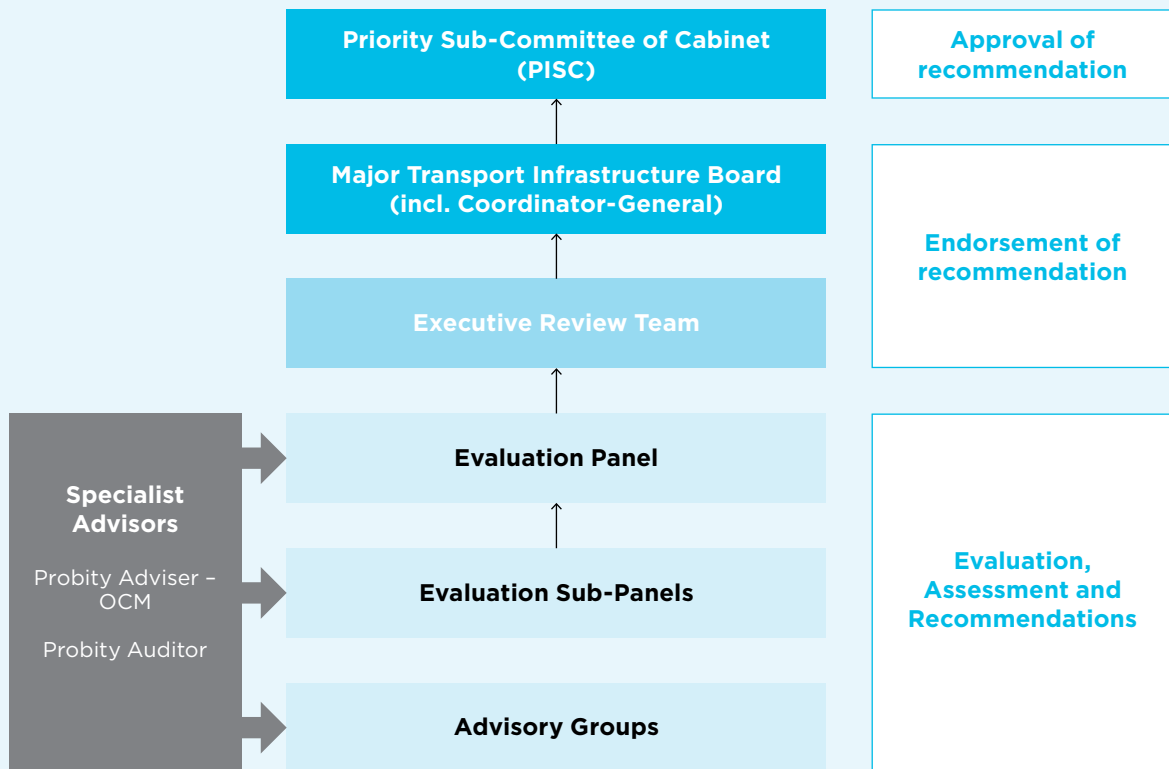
Priority Sub-Committee of Cabinet (PISC)

Approval of recommendation

Major Transport Infrastructure Board (incl. Coordinator-General)

Endorsement of recommendation

Executive Review Team

Specialist Advisors

Probity Adviser – OCM

Probity Auditor

Evaluation Panel

Evaluation Sub-Panels

Advisory Groups

Evaluation, Assessment and Recommendations